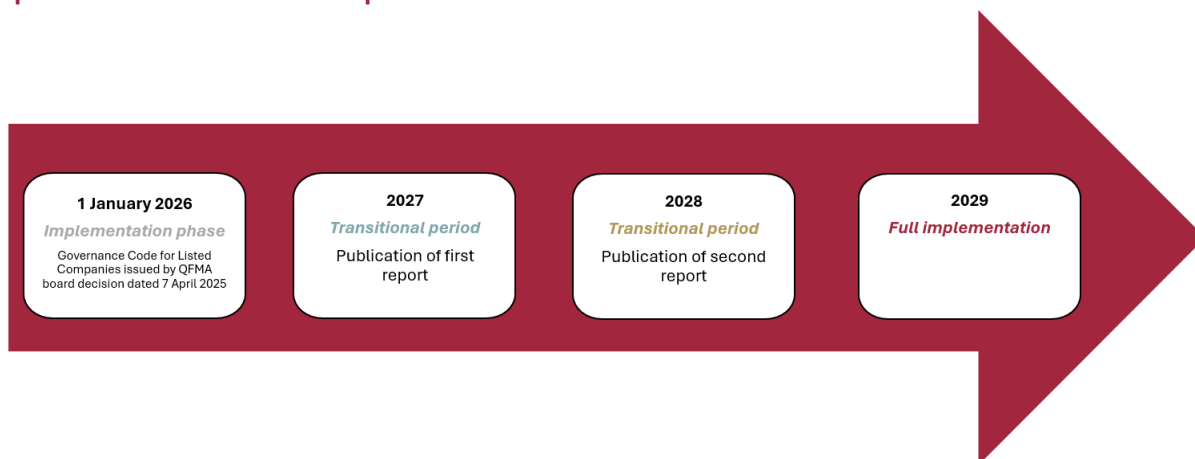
1 January 2026
Implementation phase
Governance Code for Listed Companies issued by QFMA board decision dated 7 April 2025

2027
Transitional period
Publication of first report

2028
Transitional period
Publication of second report

2029
Full implementation